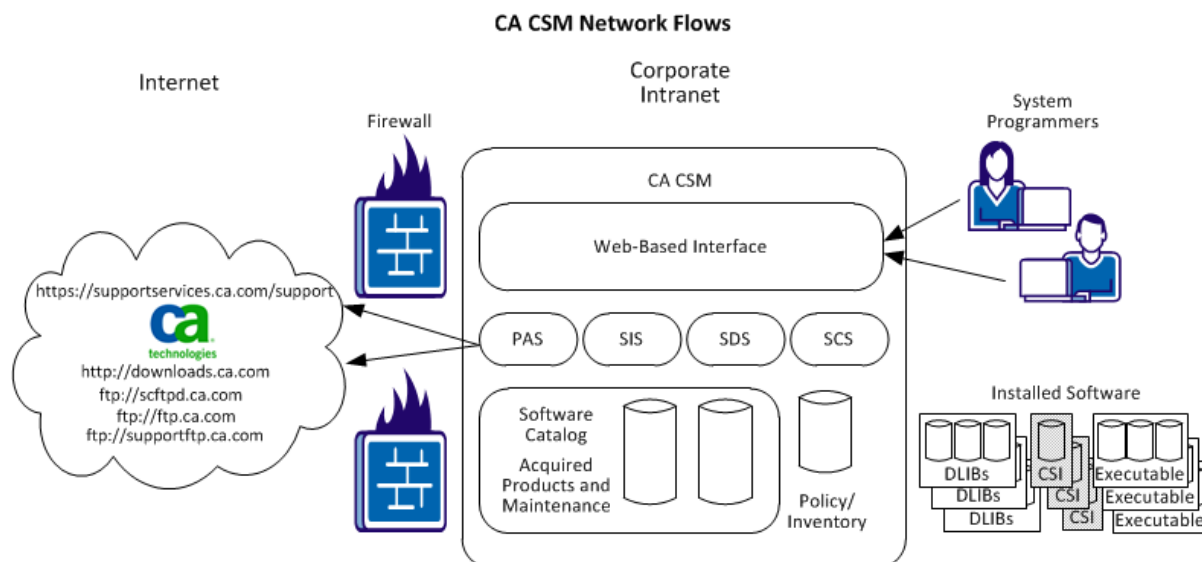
CA CSM Network Flows

Internet

Corporate Intranet

Firewall

System Programmers

CA CSM

Web-Based Interface

https://supportservices.ca.com/support

ca technologies

http://downloads.ca.com
ftp://scftpd.ca.com
ftp://ftp.ca.com
ftp://supportftp.ca.com

PAS

SIS

SDS

SCS

Installed Software

Software Catalog

Acquired Products and Maintenance

Policy/ Inventory

DLIBs
DLIBs
DLIBs

CSI
CSI
CSI

Executable
Executable
Executable